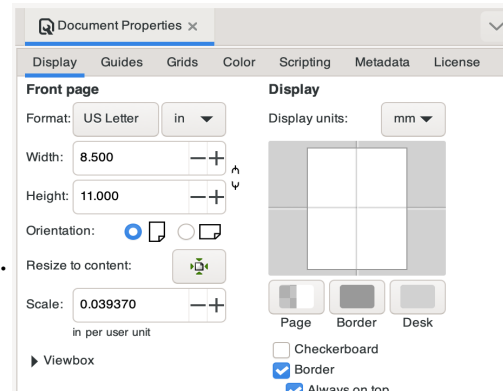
Document Properties ×

Display Guides Grids Color Scripting Metadata License

Front page

Format: US Letter in

Width: 8.500 − +

Height: 11.000 − +

Orientation:

Resize to content:

Scale: 0.039370 − +

in per user unit

Viewbox

Display

Display units: mm

Page Border Desk

Checkerboard

Border

Always on top